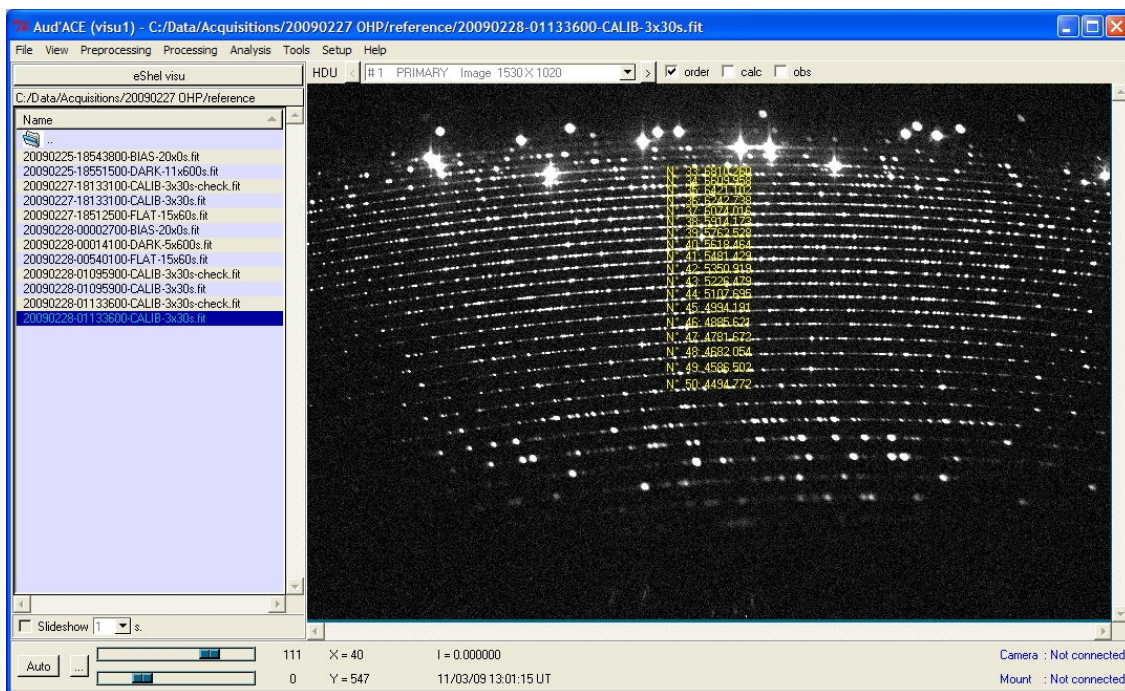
Aud'ACE (visu1) - C:/Data/Acquisitions/20090227 OHP/reference/20090228-01133600-CALIB-3x30s.fit

File View Preprocessing Processing Analysis Tools Setup Help

eShel visu

HDU #1 PRIMARY Image 1530 X 1020 order calc obs

C:/Data/Acquisitions/20090227 OHP/reference

Name

..
20090225-18543800-BIAS-20x0s.fit
20090225-18551500-DARK-11x600s.fit
20090227-18133100-CALIB-3x30s-check.fit
20090227-18133100-CALIB-3x30s.fit
20090227-18512500-FLAT-15x60s.fit
20090228-00002700-BIAS-20x0s.fit
20090228-00014100-DARK-5x600s.fit
20090228-00540100-FLAT-15x60s.fit
20090228-01095900-CALIB-3x30s-check.fit
20090228-01095900-CALIB-3x30s.fit
20090228-01133600-CALIB-3x30s-check.fit
20090228-01133600-CALIB-3x30s.fit

N° 33 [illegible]
N° 34 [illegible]
N° 35 6421.102
N° 36 6242.738
N° 37 6074.016
N° 38 5914.173
N° 39 5762.529
N° 40 5618.464
N° 41 5481.429
N° 42 5350.919
N° 43 5226.479
N° 44 5107.635
N° 45 4994.191
N° 46 4885.621
N° 47 4781.672
N° 48 4682.054
N° 49 4586.502
N° 50 4494.772

Slideshow 1 s.

Auto ...

111 X = 40 I = 0.000000 Camera : Not connected
0 Y = 547 11/03/09 13:01:15 UT Mount : Not connected